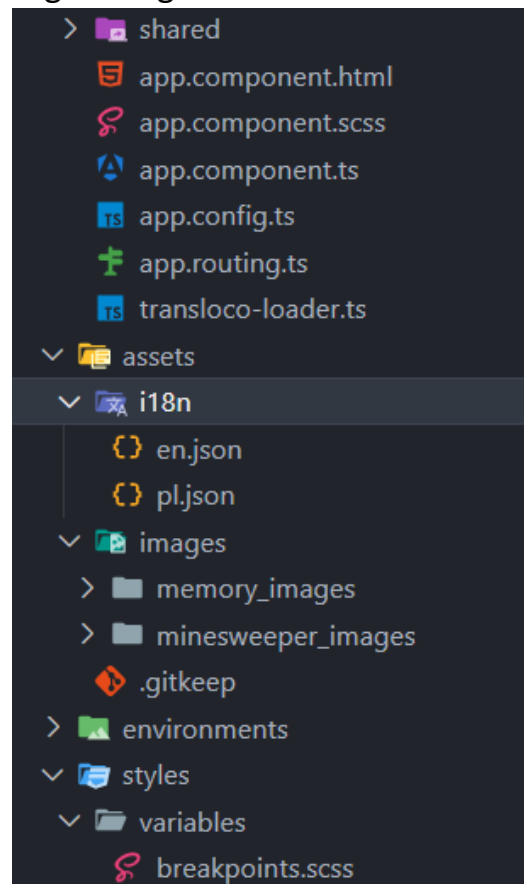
shared
app.component.html
app.component.scss
app.component.ts
app.config.ts
app.routing.ts
transloco-loader.ts
assets
i18n
en.json
pl.json
images
memory_images
minesweeper_images
.gitkeep
environments
styles
variables
breakpoints.scss